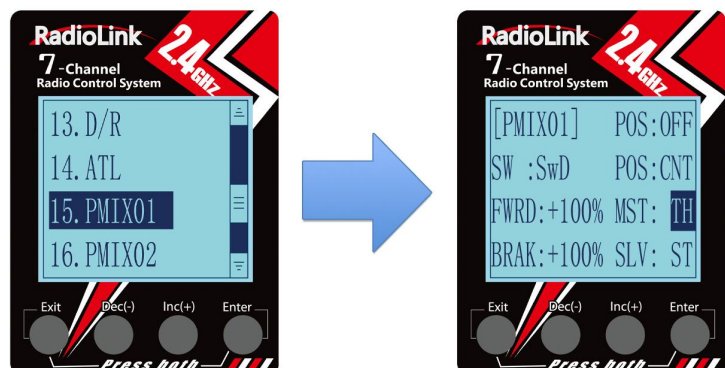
RadioLink
2.4GHz
7-Channel
Radio Control System

13. D/R
14. ATL
15. PMIX01
16. PMIX02

Exit Dec(-) Inc(+) Enter
Press both

RadioLink
2.4GHz
7-Channel
Radio Control System

[PMIX01] POS:OFF
SW :SwD POS:CNT
FWRD:+100% MST: TH
BRAK:+100% SLV: ST

Exit Dec(-) Inc(+) Enter
Press both